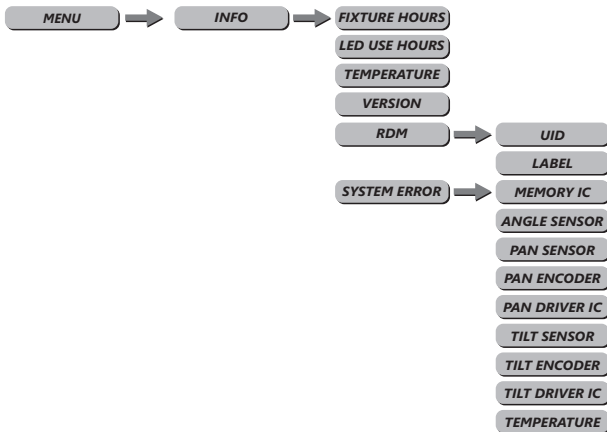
MENU

INFO

FIXTURE HOURS

LED USE HOURS

TEMPERATURE

VERSION

RDM

UID

LABEL

SYSTEM ERROR

MEMORY IC

ANGLE SENSOR

PAN SENSOR

PAN ENCODER

PAN DRIVER IC

TILT SENSOR

TILT ENCODER

TILT DRIVER IC

TEMPERATURE